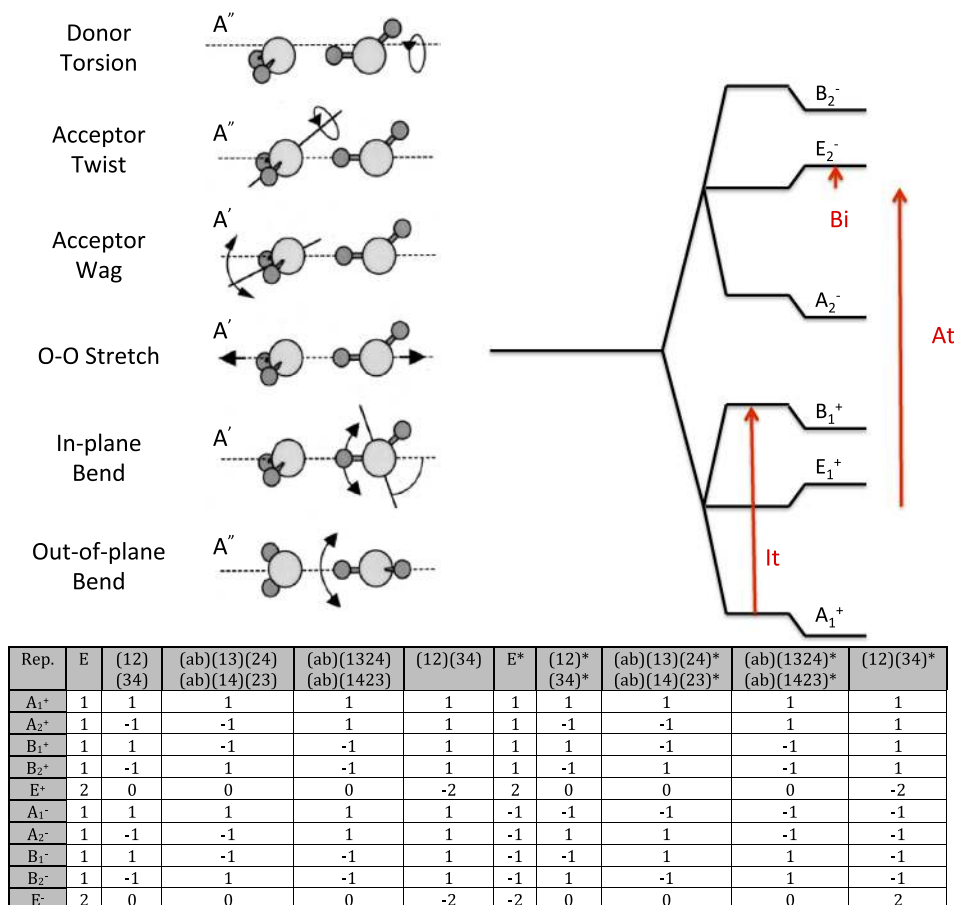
Donor Torsion A″

Acceptor Twist A″

Acceptor Wag A′

O-O Stretch A′

In-plane Bend A′

Out-of-plane Bend A″

$B_2^-$

$E_2^-$

Bi

$A_2^-$

At

$B_1^+$

$E_1^+$

It

$A_1^+$

| Rep. | E | (12) (34) | (ab)(13)(24) (ab)(14)(23) | (ab)(1324) (ab)(1423) | (12)(34) | E* | (12)* (34)* | (ab)(13)(24)* (ab)(14)(23)* | (ab)(1324)* (ab)(1423)* | (12)(34)* |
|---|---|---|---|---|---|---|---|---|---|---|
| $A_1^+$ | 1 | 1 | 1 | 1 | 1 | 1 | 1 | 1 | 1 | 1 |
| $A_2^+$ | 1 | -1 | -1 | 1 | 1 | 1 | -1 | -1 | 1 | 1 |
| $B_1^+$ | 1 | 1 | -1 | -1 | 1 | 1 | 1 | -1 | -1 | 1 |
| $B_2^+$ | 1 | -1 | 1 | -1 | 1 | 1 | -1 | 1 | -1 | 1 |
| $E^+$ | 2 | 0 | 0 | 0 | -2 | 2 | 0 | 0 | 0 | -2 |
| $A_1^-$ | 1 | 1 | 1 | 1 | 1 | -1 | -1 | -1 | -1 | -1 |
| $A_2^-$ | 1 | -1 | -1 | 1 | 1 | -1 | 1 | 1 | -1 | -1 |
| $B_1^-$ | 1 | 1 | -1 | -1 | 1 | -1 | -1 | 1 | 1 | -1 |
| $B_2^-$ | 1 | -1 | 1 | -1 | 1 | -1 | 1 | -1 | 1 | -1 |
| $E^-$ | 2 | 0 | 0 | 0 | -2 | -2 | 0 | 0 | 0 | 2 |